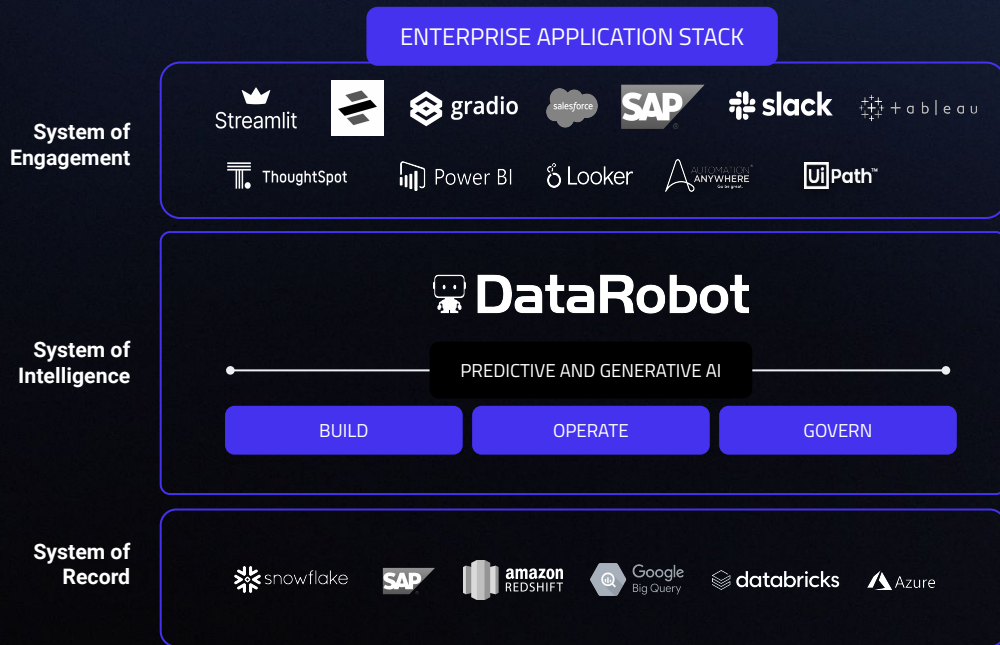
ENTERPRISE APPLICATION STACK

System of Engagement

Streamlit gradio salesforce SAP slack tableau

ThoughtSpot Power BI Looker AUTOMATION ANYWHERE Go be great. UiPath

System of Intelligence

DataRobot

PREDICTIVE AND GENERATIVE AI

BUILD OPERATE GOVERN

System of Record

snowflake SAP amazon REDSHIFT Google Big Query databricks Azure